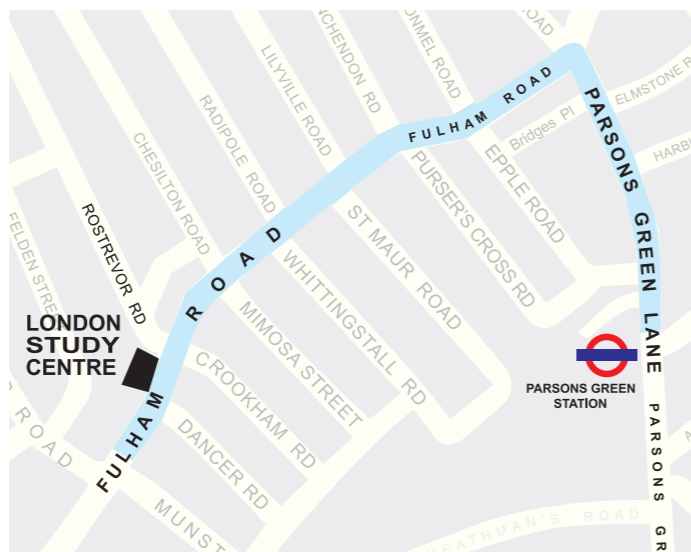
LONDON STUDY CENTRE

FULHAM ROAD

FULHAM ROAD

PARSONS GREEN LANE

PARSONS GREEN STATION

ROSTREVOR RD

CHESILTON ROAD

RADIPOLE ROAD

LILYVILLE ROAD

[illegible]CHENDON RD

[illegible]ONMEL ROAD

ELMSTONE R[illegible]

HARB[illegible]

Bridges Pl

EPPLE ROAD

PURSER'S CROSS RD

ST MAUR ROAD

WHITTINGSTALL RD

MIMOSA STREET

CROOKHAM RD

DANCER RD

MUNST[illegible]

FELDEN STRE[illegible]

ROAD

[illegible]EATHMAN'S ROAD

PARSONS GR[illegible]